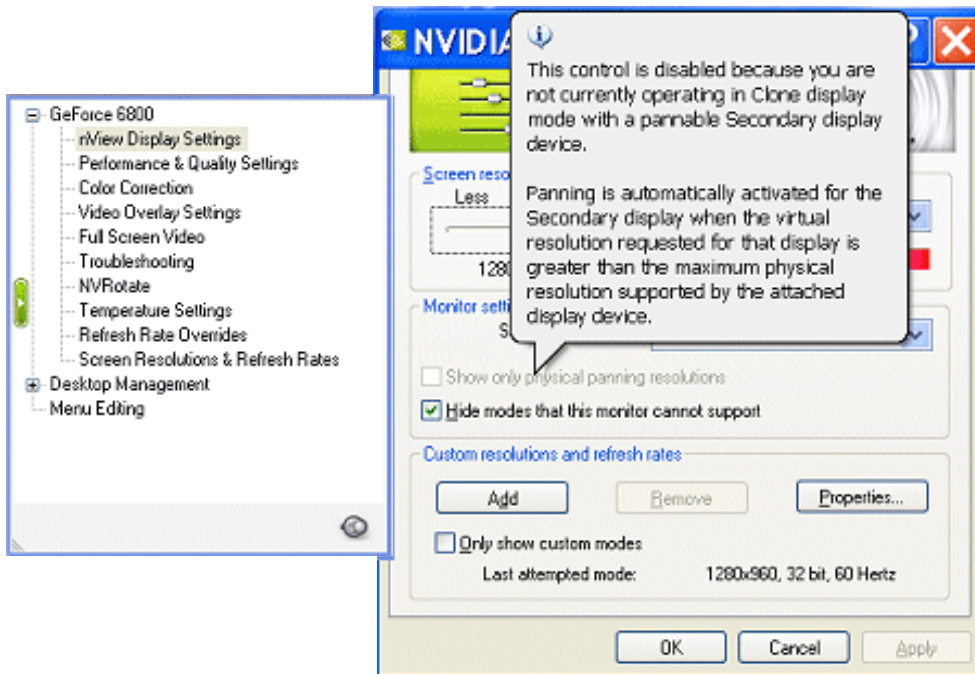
GeForce 6800
nView Display Settings
Performance & Quality Settings
Color Correction
Video Overlay Settings
Full Screen Video
Troubleshooting
NVRotate
Temperature Settings
Refresh Rate Overrides
Screen Resolutions & Refresh Rates
Desktop Management
Menu Editing

NVIDIA

This control is disabled because you are not currently operating in Clone display mode with a pannable Secondary display device.

Panning is automatically activated for the Secondary display when the virtual resolution requested for that display is greater than the maximum physical resolution supported by the attached display device.

Screen reso
Less
1280

Monitor setti
S

Show only physical panning resolutions
Hide modes that this monitor cannot support

Custom resolutions and refresh rates
Add
Remove
Properties...
Only show custom modes
Last attempted mode: 1280x960, 32 bit, 60 Hertz

OK
Cancel
Apply